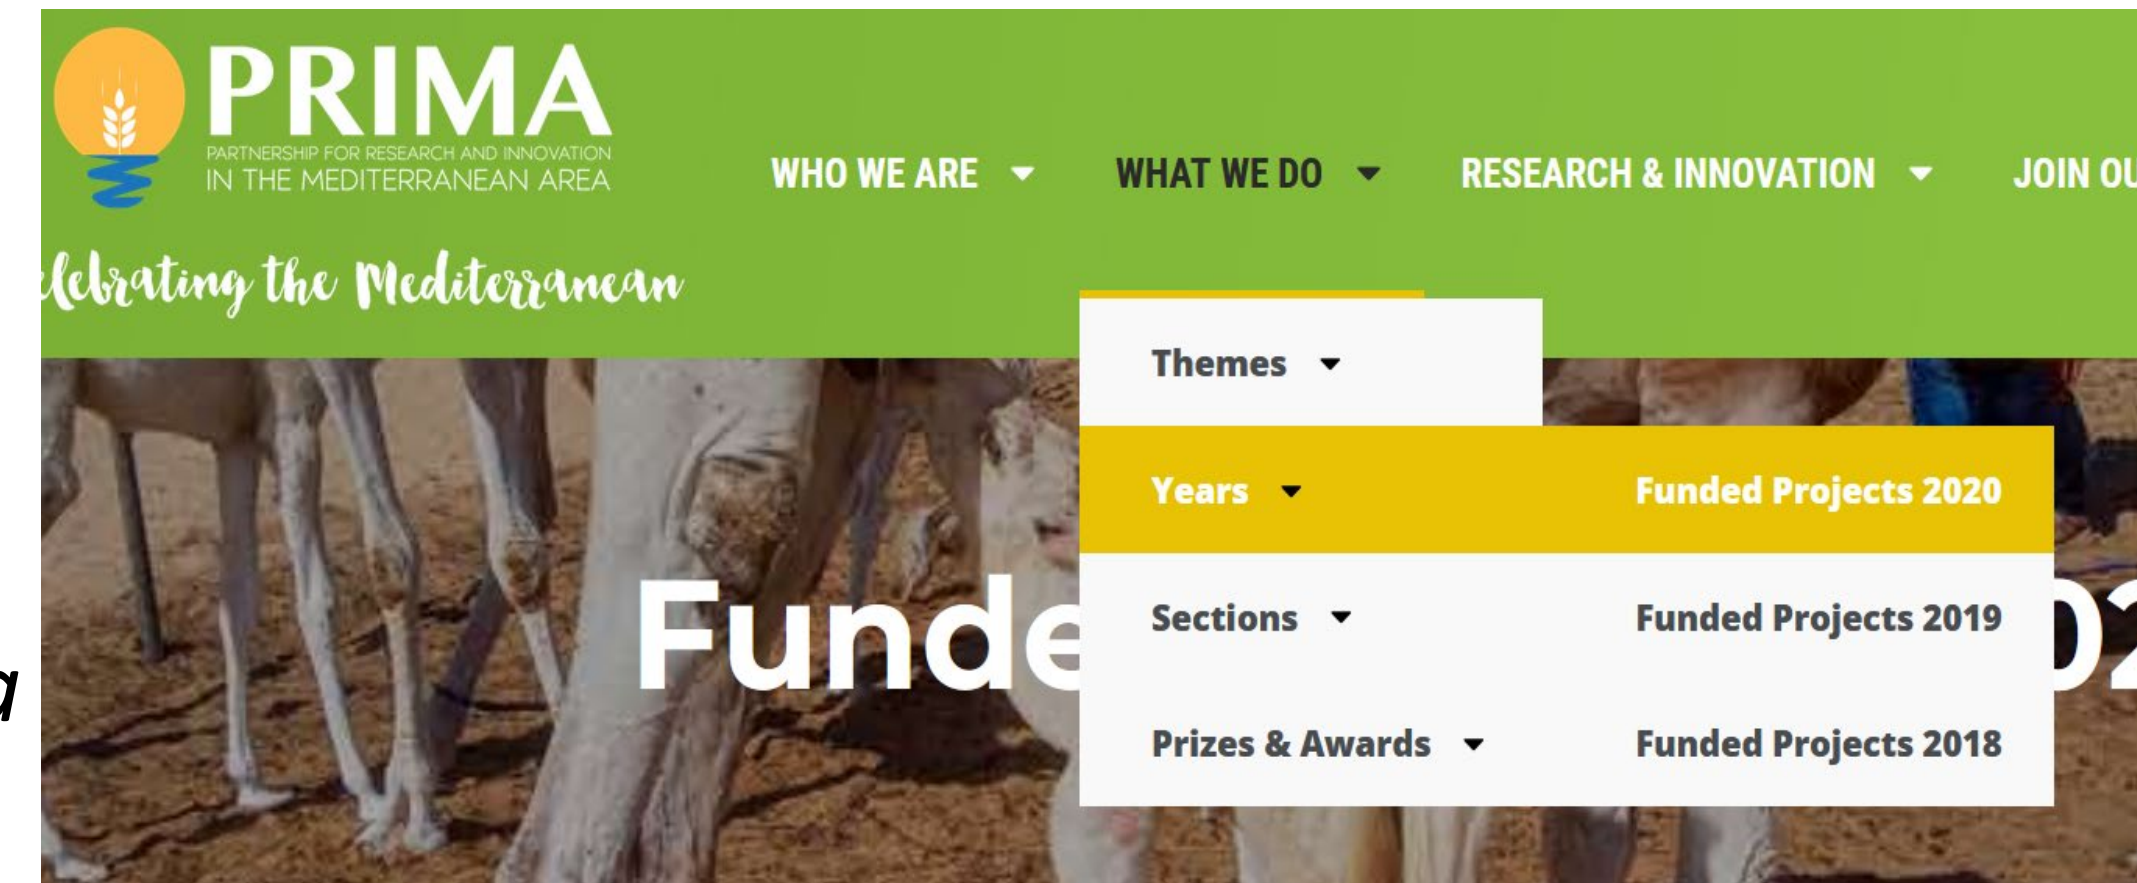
PRIMA
PARTNERSHIP FOR RESEARCH AND INNOVATION IN THE MEDITERRANEAN AREA

WHO WE ARE WHAT WE DO RESEARCH & INNOVATION JOIN OU

lebrating the Mediterranean

Themes
Years
Funded Projects 2020
Sections
Funded Projects 2019
Prizes & Awards
Funded Projects 2018

Funde 02

a